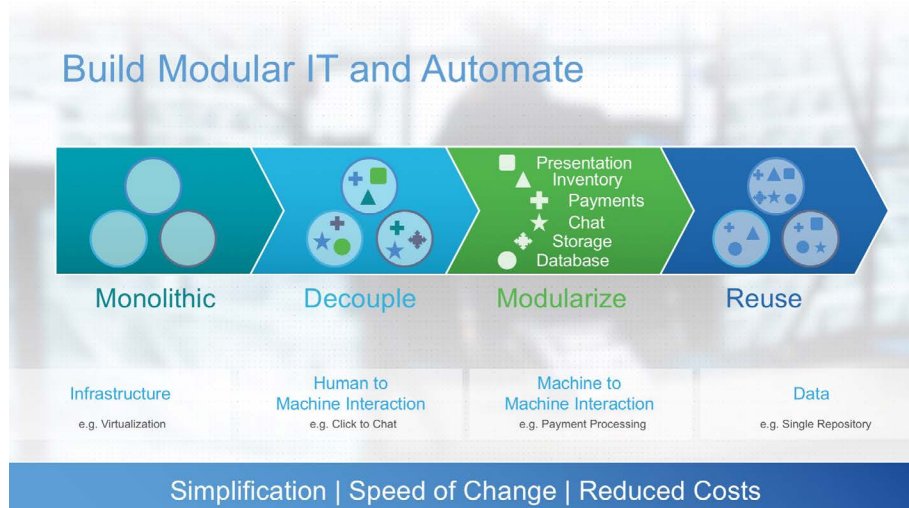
Build Modular IT and Automate

Presentation
Inventory
Payments
Chat
Storage
Database

Monolithic

Decouple

Modularize

Reuse

Infrastructure
e.g. Virtualization

Human to Machine Interaction
e.g. Click to Chat

Machine to Machine Interaction
e.g. Payment Processing

Data
e.g. Single Repository

Simplification | Speed of Change | Reduced Costs